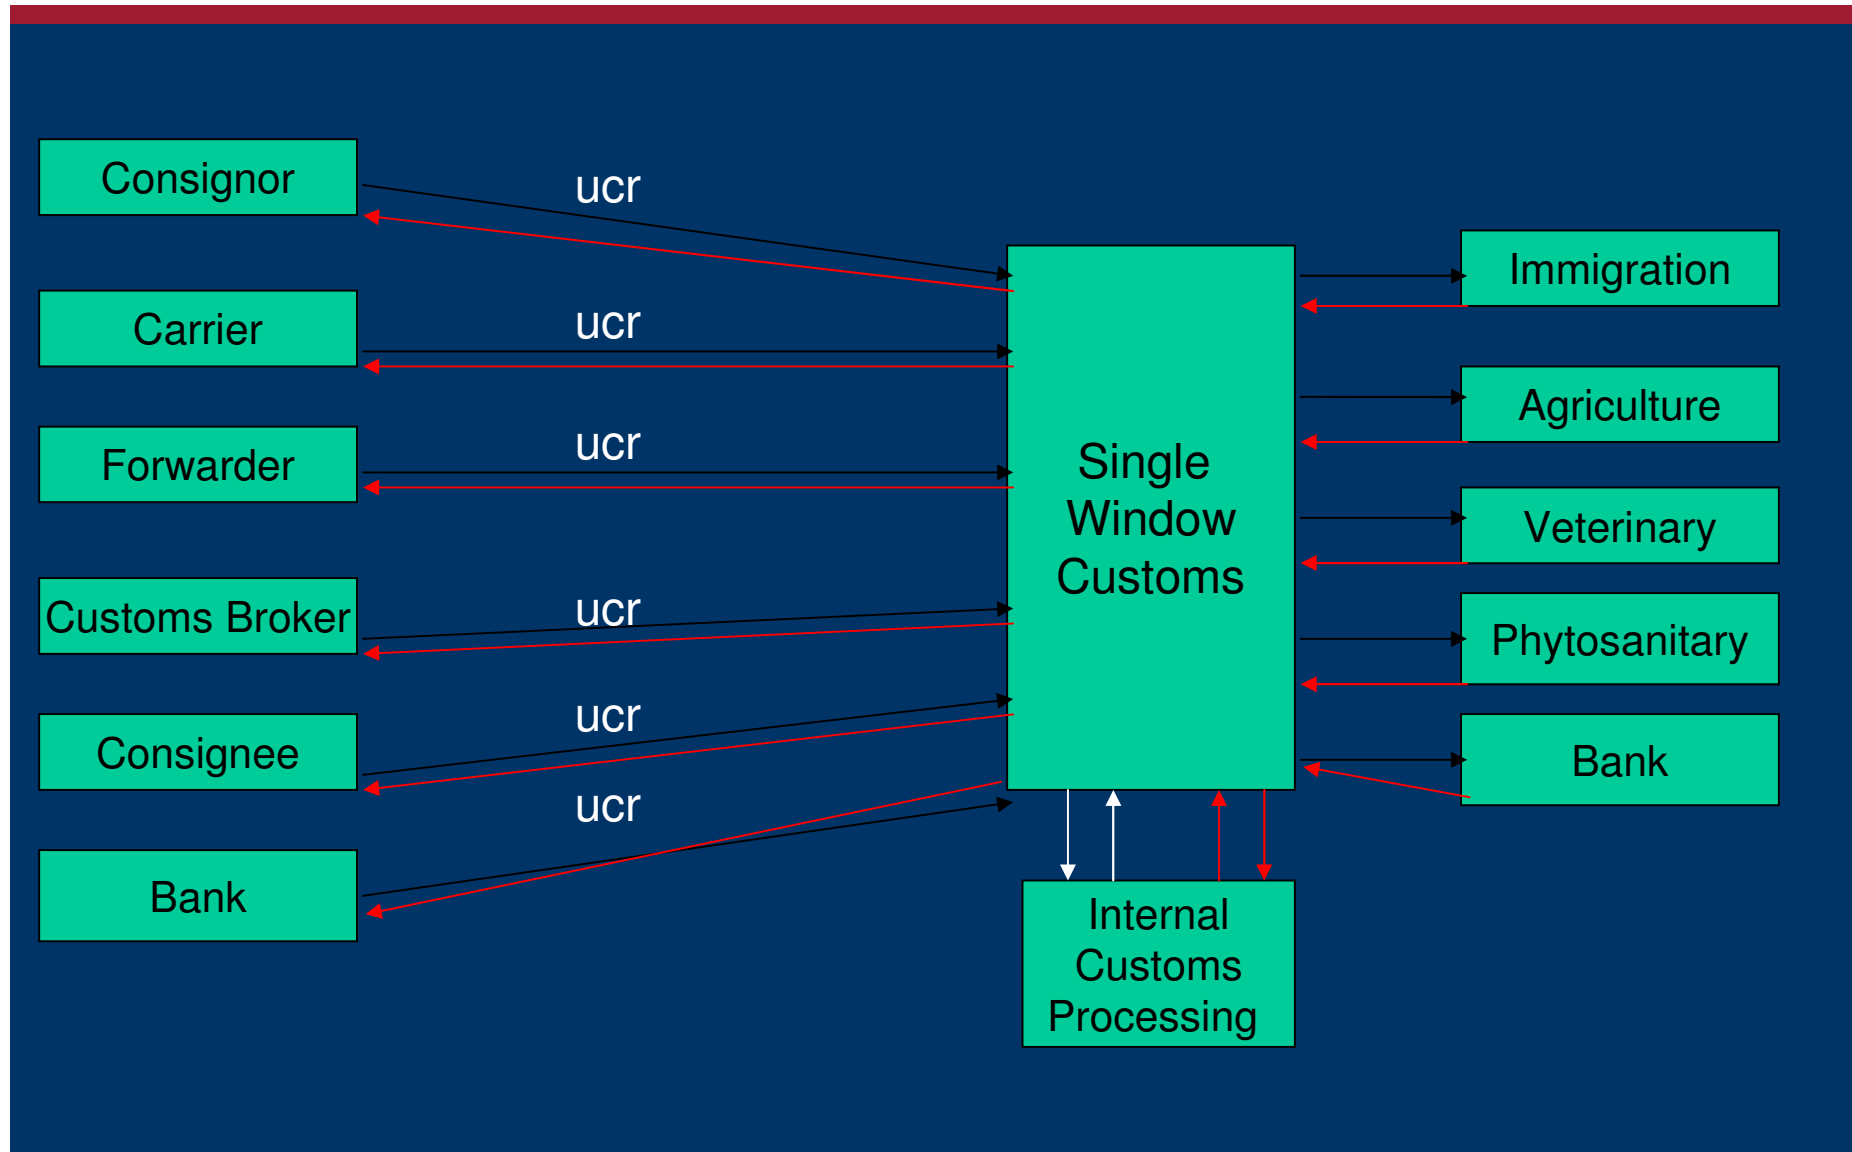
Consignor

ucr

Carrier

ucr

Forwarder

ucr

Customs Broker

ucr

Consignee

ucr

Bank

ucr

Single Window Customs

Immigration

Agriculture

Veterinary

Phytosanitary

Bank

Internal Customs Processing